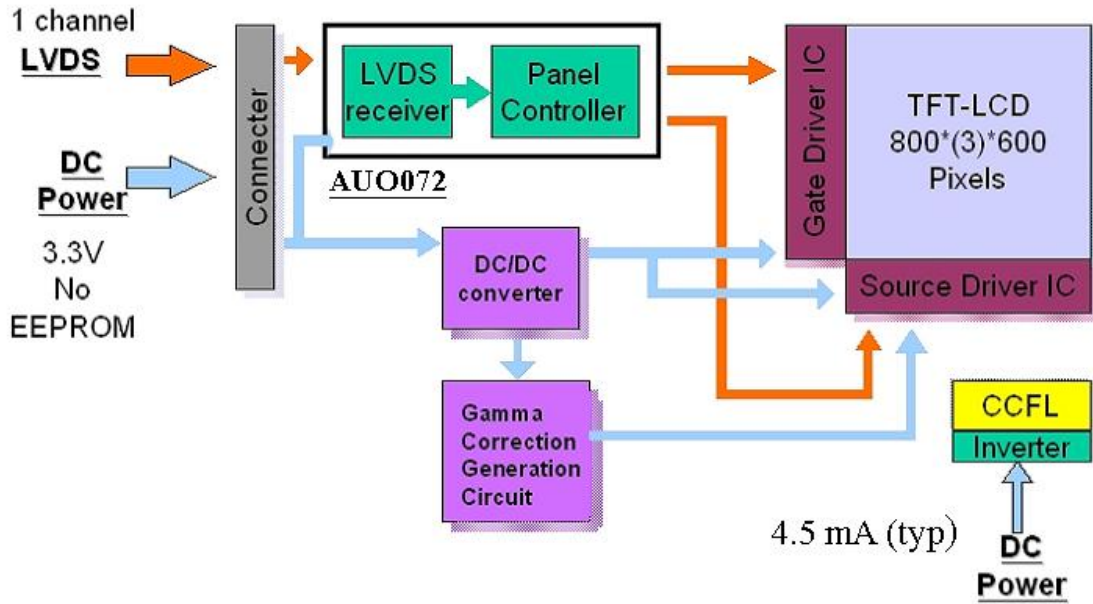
1 channel
LVDS

DC
Power

3.3V
No
EEPROM

Connecter

LVDS receiver

Panel Controller

AUO072

Gate Driver IC

TFT-LCD
800*(3)*600
Pixels

Source Driver IC

DC/DC converter

Gamma Correction Generation Circuit

CCFL

Inverter

4.5 mA (typ)

DC
Power